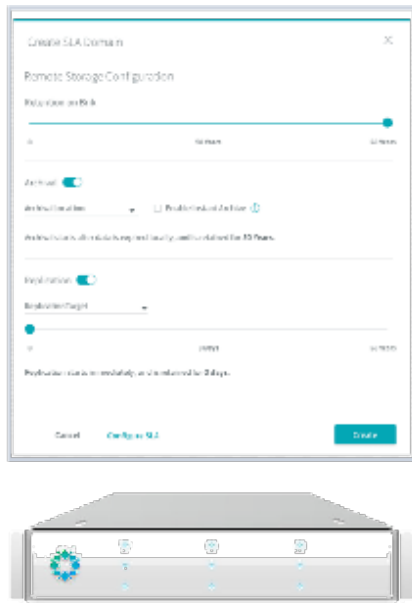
Create SLA Domain

Remote Storage Configuration

Retention on Brik

0

50 Years

Archival

Archival Location

Enable Instant Archive

Archival starts after data is expired locally and is retained for 30 Years.

Replication

Replication Target

0

Replication starts immediately, and is retained for 0 days.

Cancel

Configure SLA

Create